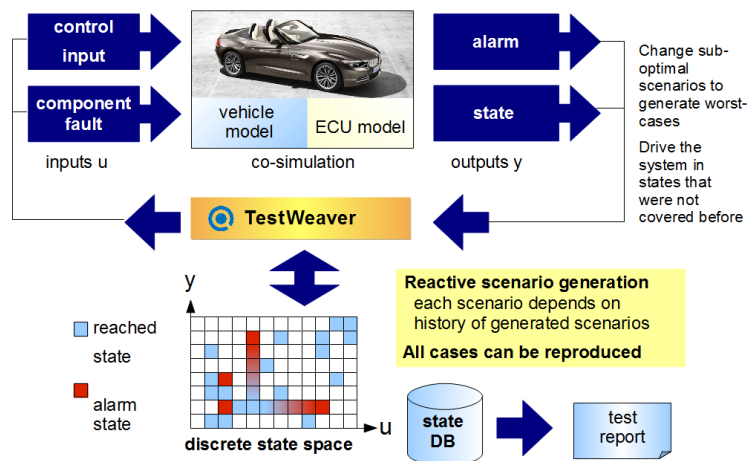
control input

component fault

inputs u

vehicle model

ECU model

co-simulation

alarm

state

outputs y

Change sub-optimal scenarios to generate worst-cases

Drive the system in states that were not covered before

TestWeaver

y

u

reached state

alarm state

discrete state space

Reactive scenario generation
each scenario depends on history of generated scenarios
All cases can be reproduced

state DB

test report